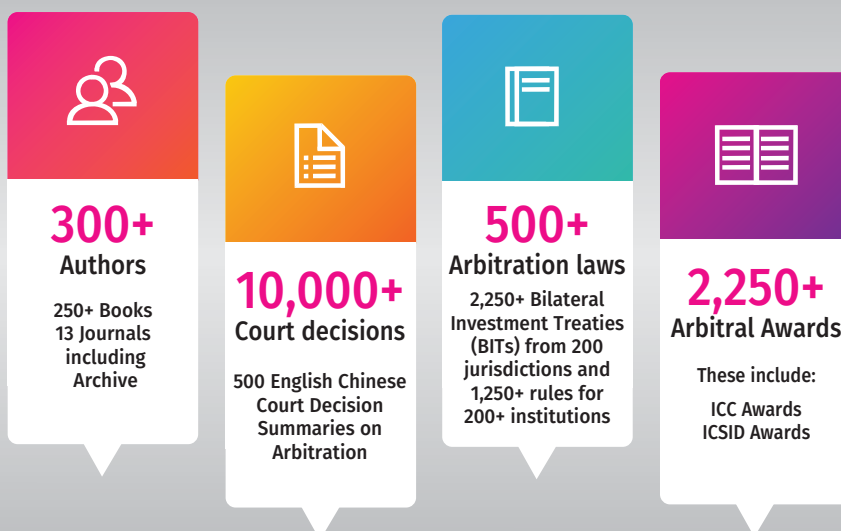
300+
Authors

250+ Books
13 Journals
including
Archive

10,000+
Court decisions

500 English Chinese Court Decision Summaries on Arbitration

500+
Arbitration laws

2,250+ Bilateral Investment Treaties (BITs) from 200 jurisdictions and 1,250+ rules for 200+ institutions

2,250+
Arbitral Awards

These include:

ICC Awards
ICSID Awards